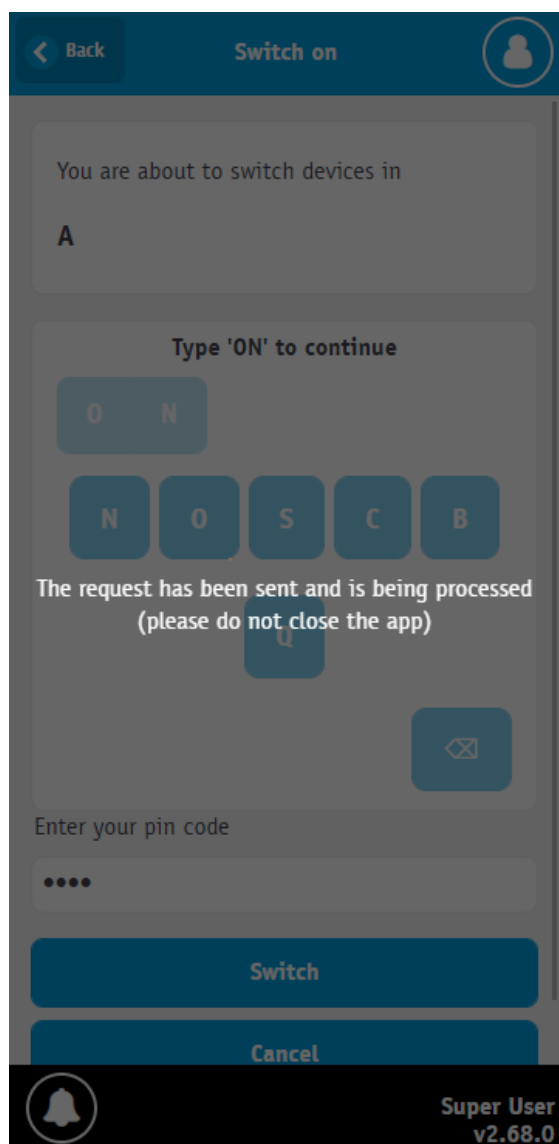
Back
Switch on

You are about to switch devices in

A

Type 'ON' to continue

O N

N O S C B

The request has been sent and is being processed
(please do not close the app)

Q

Enter your pin code

••••

Switch

Cancel

Super User
v2.68.0